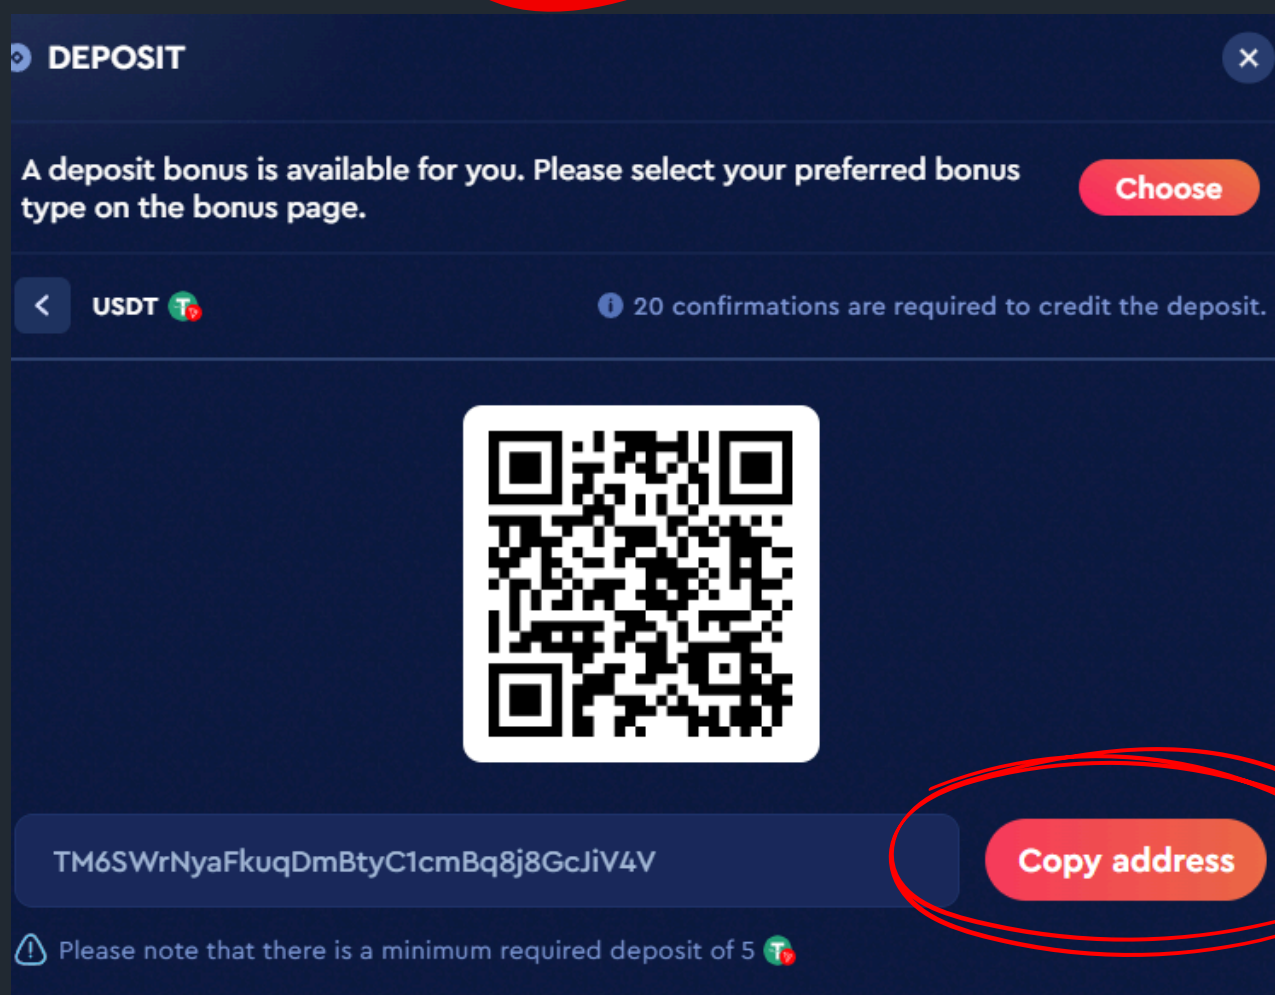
DEPOSIT

A deposit bonus is available for you. Please select your preferred bonus type on the bonus page.

Choose

USDT

20 confirmations are required to credit the deposit.

TM6SWrNyaFkuqDmBtyC1cmBq8j8GcJiV4V

Copy address

Please note that there is a minimum required deposit of 5